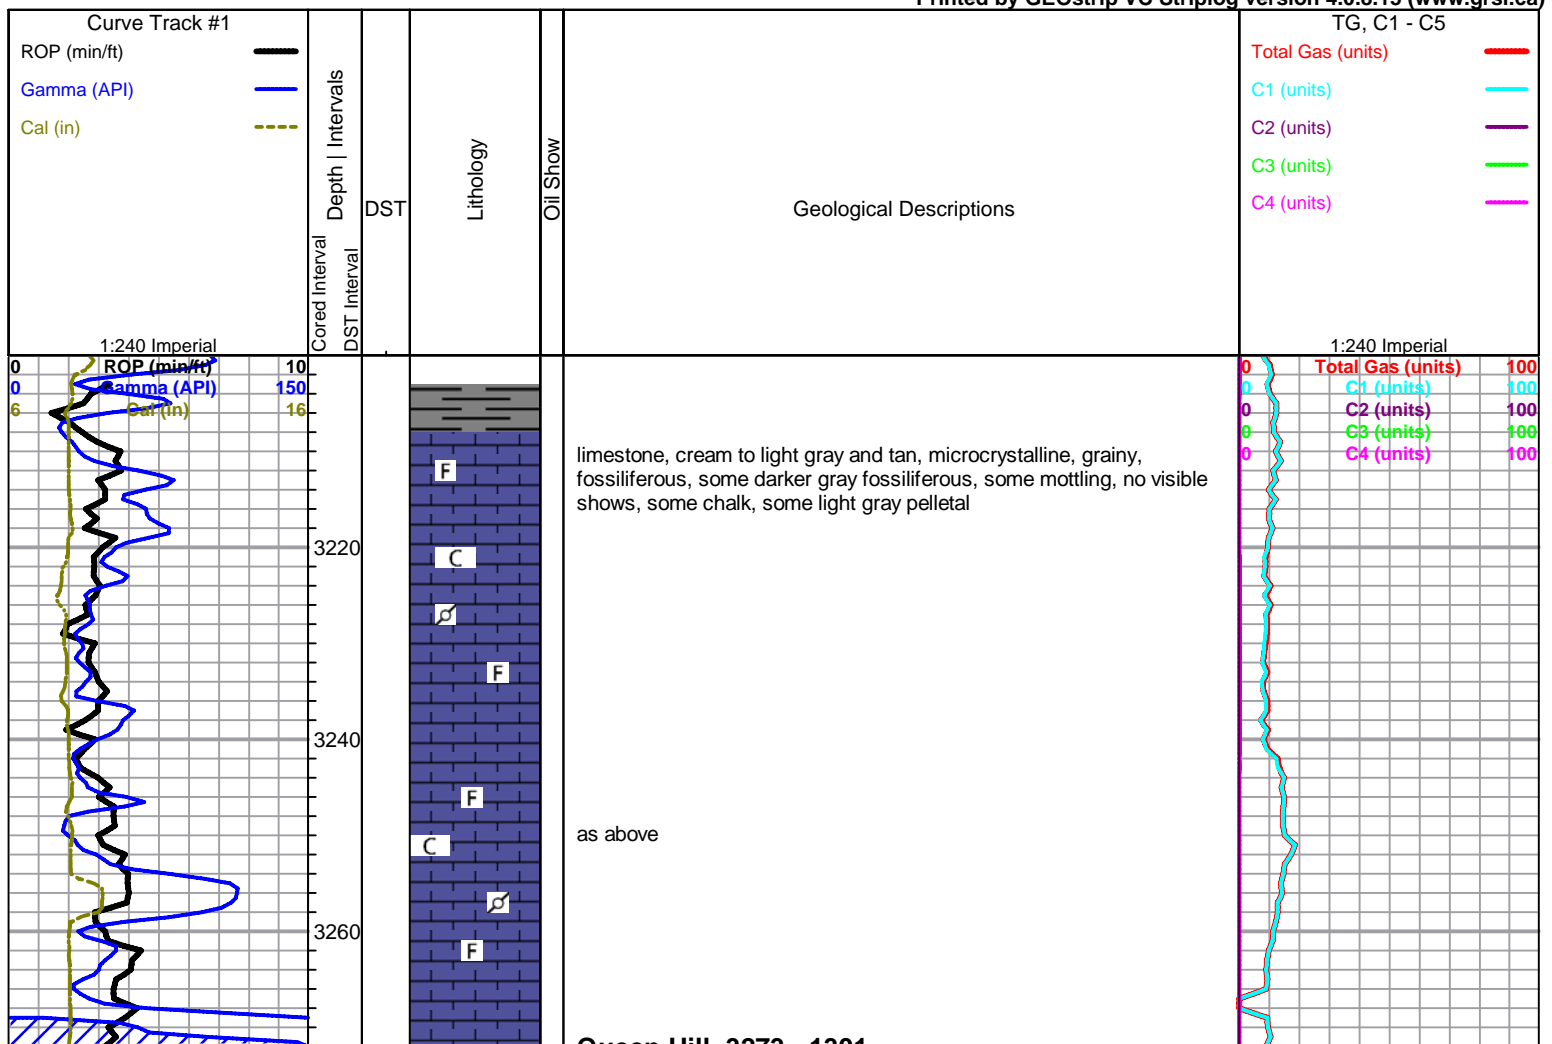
Printed by GEOstrip VC Striplog version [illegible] (www.grsi.ca)

| Curve Track #1 | Depth \| Intervals | DST | Lithology | Oil Show | Geological Descriptions | TG, C1 - C5 |
|---|---|---|---|---|---|---|
| ROP (min/ft) | Cored Interval | | | | | Total Gas (units) |
| Gamma (API) | DST Interval | | | | | C1 (units) |
| Cal (in) | | | | | | C2 (units) |
| | | | | | | C3 (units) |
| | | | | | | C4 (units) |
| 1:240 Imperial | | | | | | 1:240 Imperial |

0 ROP (min/ft) 10
0 Gamma (API) 150
6 Cal (in) 16

0 Total Gas (units) 100
0 C1 (units) 100
0 C2 (units) 100
0 C3 (units) 100
0 C4 (units) 100

3220
3240
3260

F
C
F
F
C
F

limestone, cream to light gray and tan, microcrystalline, grainy, fossiliferous, some darker gray fossiliferous, some mottling, no visible shows, some chalk, some light gray pelletal

as above

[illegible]